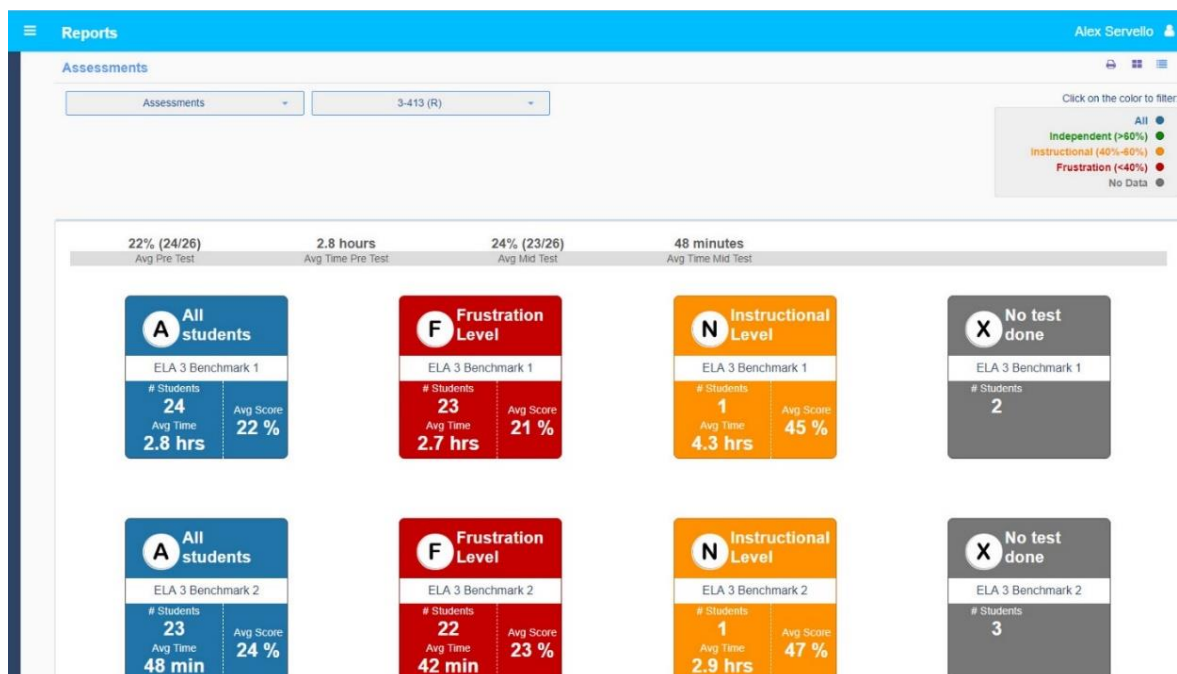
Reports

Alex Servello

Assessments

Assessments

3-413 (R)

Click on the color to filter

All
Independent (>60%)
Instructional (40%-60%)
Frustration (<40%)
No Data

22% (24/26)
Avg Pre Test

2.8 hours
Avg Time Pre Test

24% (23/26)
Avg Mid Test

48 minutes
Avg Time Mid Test

A All students
ELA 3 Benchmark 1
# Students
24
Avg Time
2.8 hrs
Avg Score
22 %

F Frustration Level
ELA 3 Benchmark 1
# Students
23
Avg Time
2.7 hrs
Avg Score
21 %

N Instructional Level
ELA 3 Benchmark 1
# Students
1
Avg Time
4.3 hrs
Avg Score
45 %

X No test done
ELA 3 Benchmark 1
# Students
2

A All students
ELA 3 Benchmark 2
# Students
23
Avg Time
48 min
Avg Score
24 %

F Frustration Level
ELA 3 Benchmark 2
# Students
22
Avg Time
42 min
Avg Score
23 %

N Instructional Level
ELA 3 Benchmark 2
# Students
1
Avg Time
2.9 hrs
Avg Score
47 %

X No test done
ELA 3 Benchmark 2
# Students
3